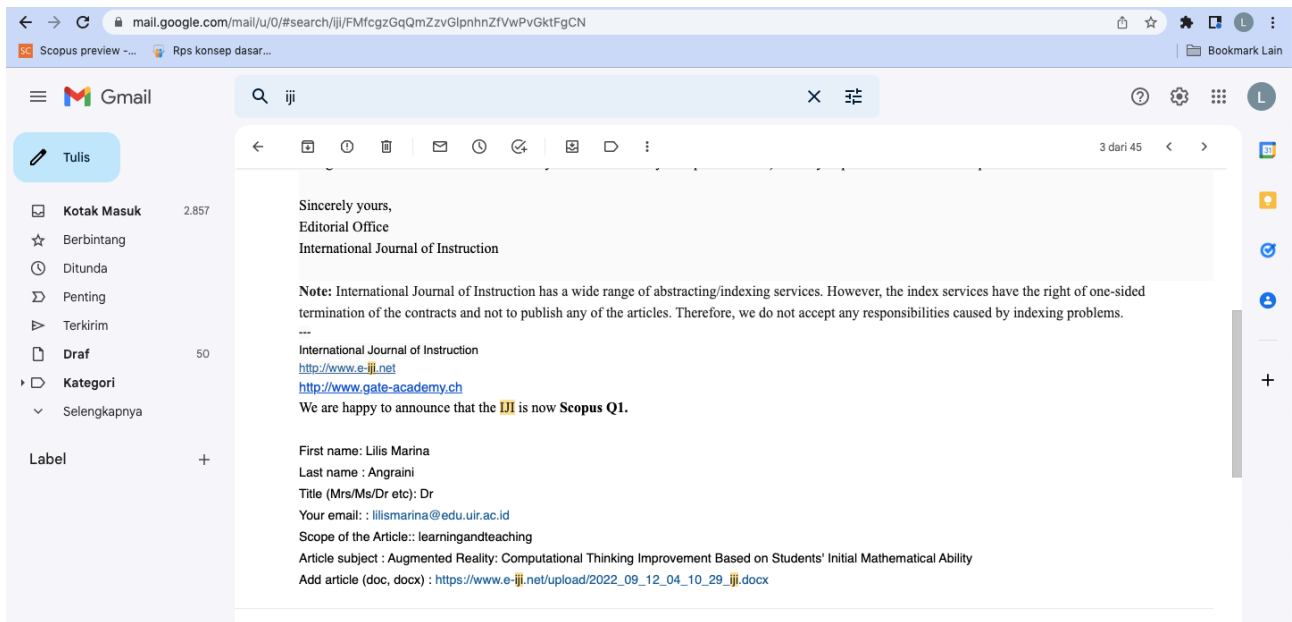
mail.google.com/mail/u/0/#search/iji/FMfcgzGqQmZzvGlpnhnZfVwPvGktFgCN

Scopus preview -... Rps konsep dasar... Bookmark Lain

Gmail

iji

Tulis

Kotak Masuk 2.857
Berbintang
Ditunda
Penting
Terkirim
Draf 50
Kategori
Selengkapnya

Label

3 dari 45

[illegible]

Sincerely yours,
Editorial Office
International Journal of Instruction

**Note:** International Journal of Instruction has a wide range of abstracting/indexing services. However, the index services have the right of one-sided termination of the contracts and not to publish any of the articles. Therefore, we do not accept any responsibilities caused by indexing problems.
---
International Journal of Instruction
http://www.e-iji.net
http://www.gate-academy.ch
We are happy to announce that the IJI is now **Scopus Q1.**

First name: Lilis Marina
Last name : Angraini
Title (Mrs/Ms/Dr etc): Dr
Your email: : lilismarina@edu.uir.ac.id
Scope of the Article:: learningandteaching
Article subject : Augmented Reality: Computational Thinking Improvement Based on Students' Initial Mathematical Ability
Add article (doc, docx) : https://www.e-iji.net/upload/2022_09_12_04_10_29_iji.docx